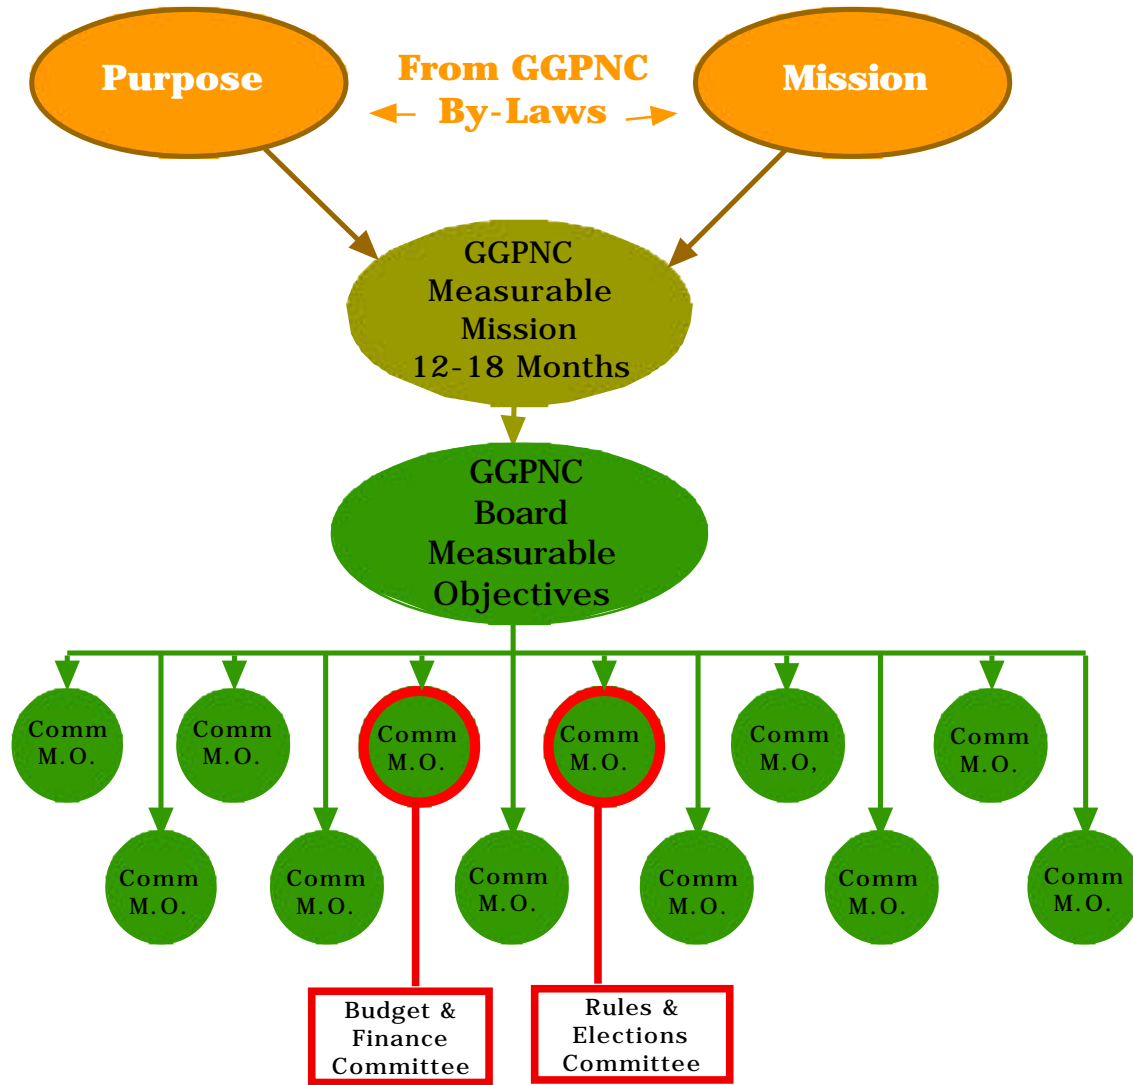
Purpose

From GGPNC By-Laws

Mission

GGPNC Measurable Mission 12-18 Months

GGPNC Board Measurable Objectives

Comm M.O.

Comm M.O.

Comm M.O.

Comm M.O.

Comm M.O.

Comm M.O.

Comm M.O.

Comm M.O.

Comm M.O,

Comm M.O.

Comm M.O.

Comm M.O.

Comm M.O.

Comm M.O.

Budget & Finance Committee

Rules & Elections Committee